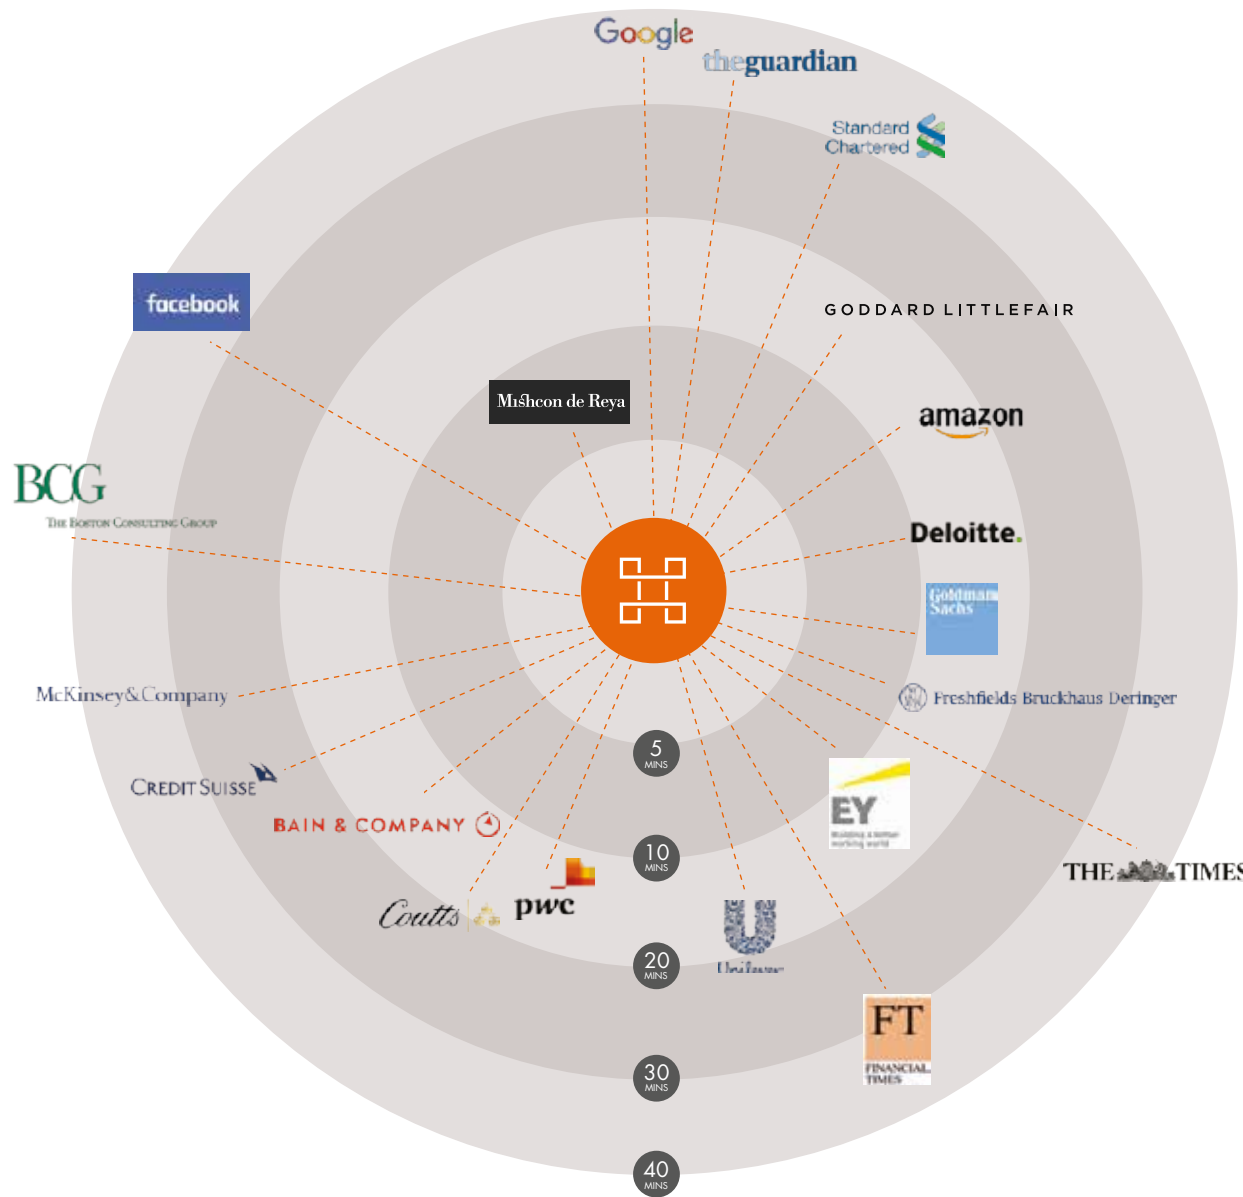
Google

theguardian

Standard Chartered

facebook

GODDARD LITTLEFAIR

Mishcon de Reya

amazon

BCG
THE BOSTON CONSULTING GROUP

Deloitte.

Goldman Sachs

McKinsey&Company

Freshfields Bruckhaus Deringer

5 MINS

CREDIT SUISSE

EY
Building a better working world

BAIN & COMPANY

10 MINS

THE TIMES

Coutts

pwc

20 MINS

Unilever

FT
FINANCIAL TIMES

30 MINS

40 MINS